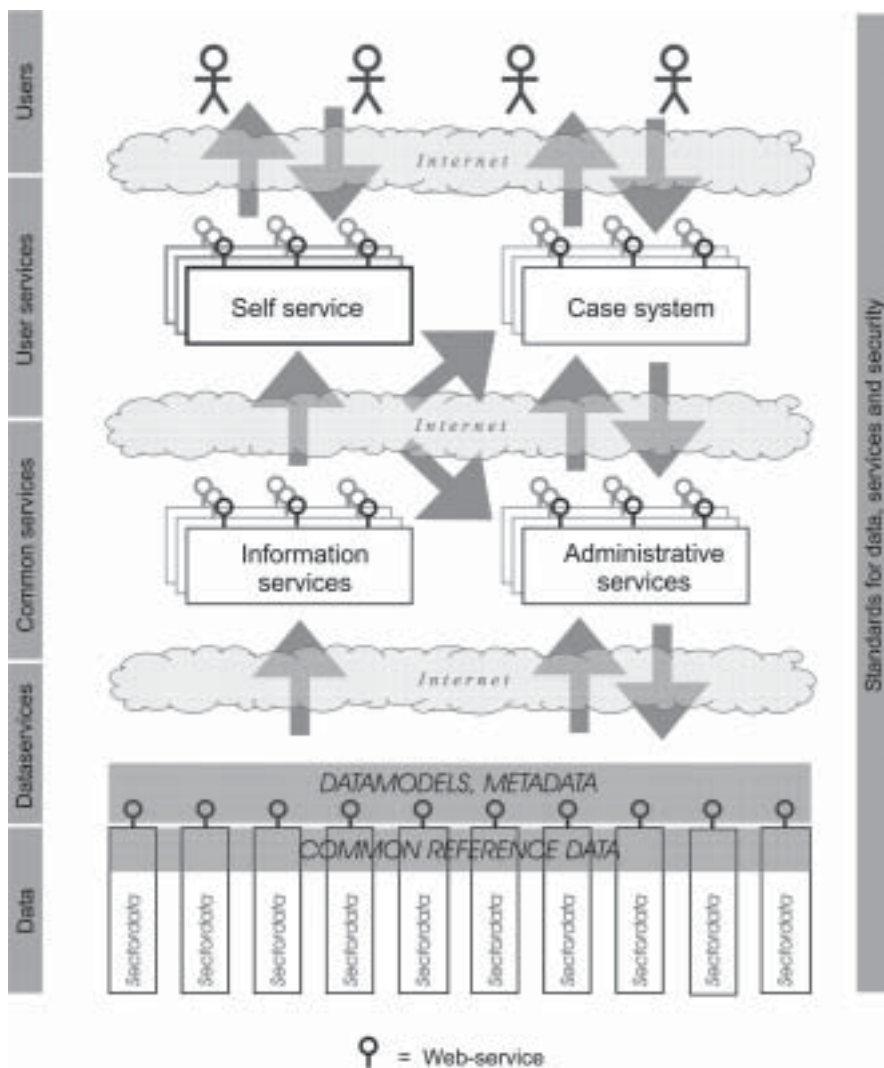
Users

User services

Common services

Dataservices

Data

Internet

Self service

Case system

Internet

Information services

Administrative services

Internet

DATAMODELS, METADATA

COMMON REFERENCE DATA

Sectordata

Sectordata

Sectordata

Sectordata

Sectordata

Sectordata

Sectordata

Sectordata

Sectordata

Sectordata

Standards for data, services and security

= Web-service